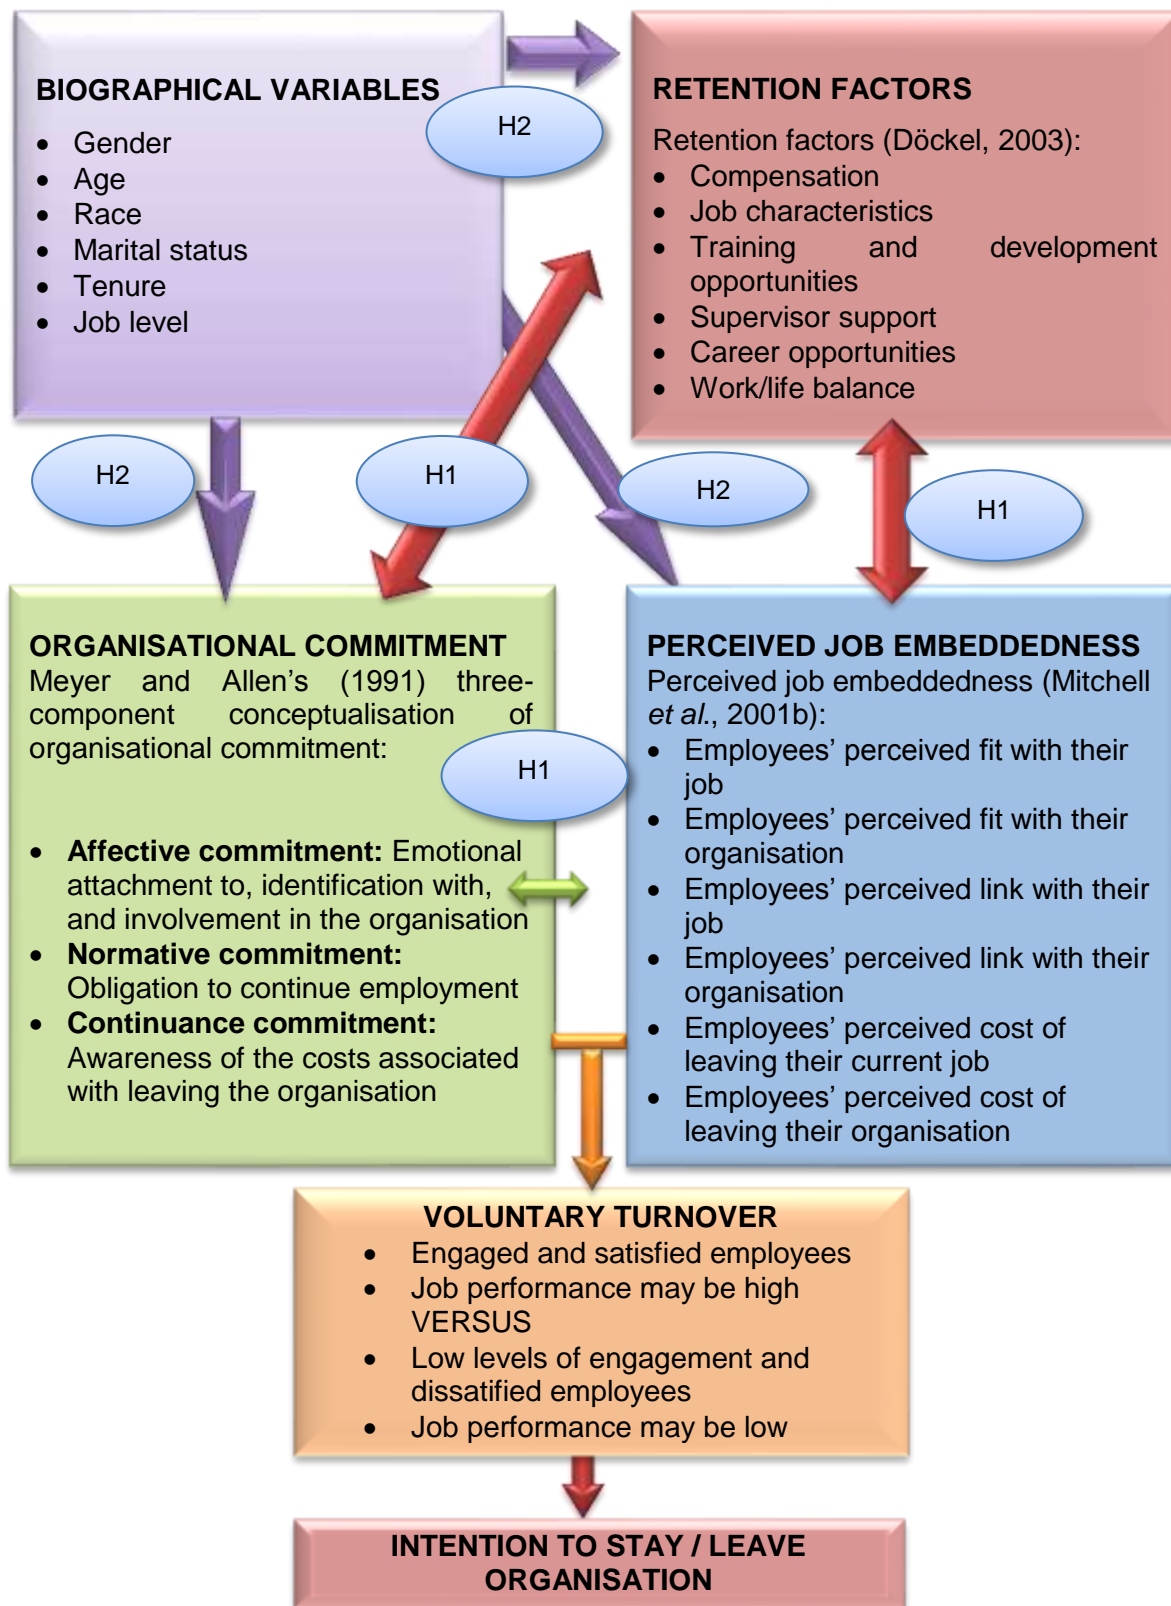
BIOGRAPHICAL VARIABLES
- Gender
- Age
- Race
- Marital status
- Tenure
- Job level

H2

RETENTION FACTORS
Retention factors (Döckel, 2003):
- Compensation
- Job characteristics
- Training and development opportunities
- Supervisor support
- Career opportunities
- Work/life balance

H2

H1

H2

H1

ORGANISATIONAL COMMITMENT
Meyer and Allen's (1991) three-component conceptualisation of organisational commitment:

H1

- **Affective commitment:** Emotional attachment to, identification with, and involvement in the organisation
- **Normative commitment:** Obligation to continue employment
- **Continuance commitment:** Awareness of the costs associated with leaving the organisation

PERCEIVED JOB EMBEDDEDNESS
Perceived job embeddedness (Mitchell *et al.*, 2001b):
- Employees' perceived fit with their job
- Employees' perceived fit with their organisation
- Employees' perceived link with their job
- Employees' perceived link with their organisation
- Employees' perceived cost of leaving their current job
- Employees' perceived cost of leaving their organisation

VOLUNTARY TURNOVER
- Engaged and satisfied employees
- Job performance may be high
VERSUS
- Low levels of engagement and dissatified employees
- Job performance may be low

INTENTION TO STAY / LEAVE ORGANISATION